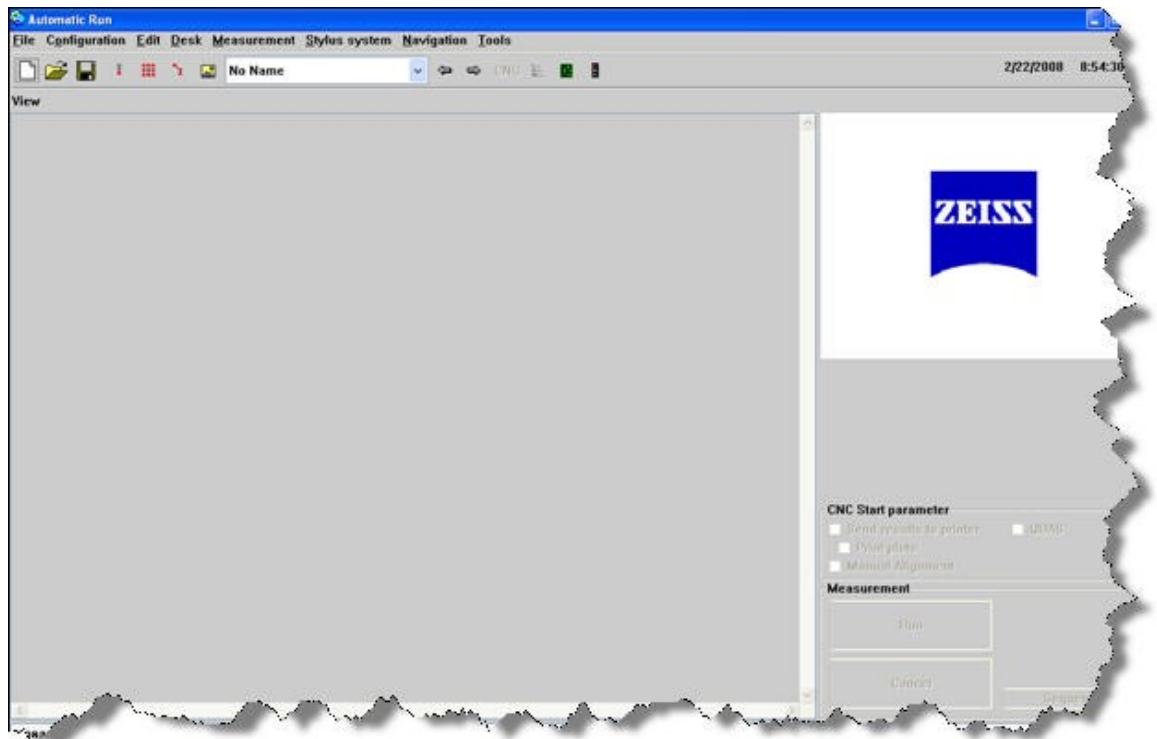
Automatic Run

File Configuration Edit Desk Measurement Stylus system Navigation Tools

No Name

CNC

2/22/2008 8:54:3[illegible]

View

ZEISS

CNC Start parameter

Send results to printer

Print plots

Manual Alignment

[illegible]

Measurement

Run

Cancel

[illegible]